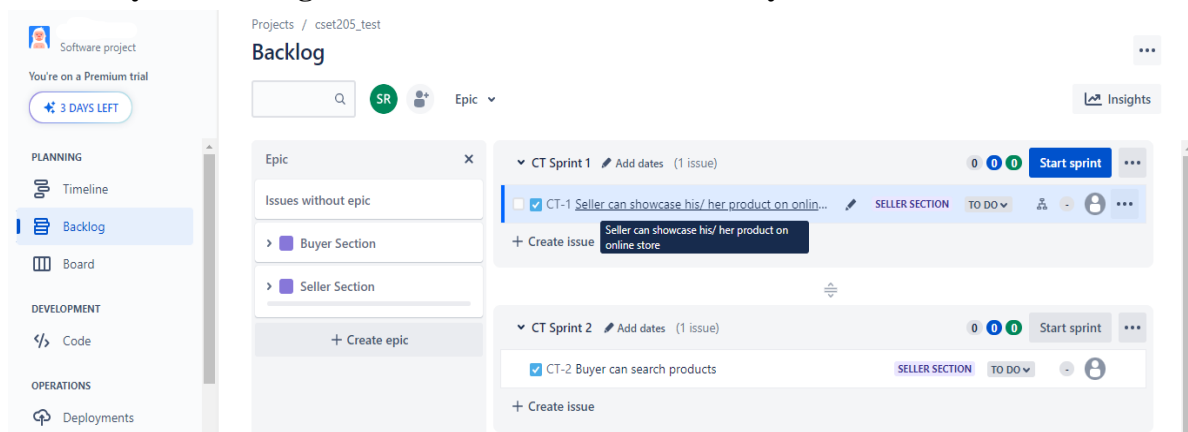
Software project

You're on a Premium trial

3 DAYS LEFT

PLANNING

Timeline

Backlog

Board

DEVELOPMENT

Code

OPERATIONS

Deployments

Projects / cset205_test

Backlog

SR

Epic

Insights

Epic

Issues without epic

Buyer Section

Seller Section

+ Create epic

CT Sprint 1 Add dates (1 issue)

0 0 0 Start sprint

CT-1 Seller can showcase his/ her product on onlin...

SELLER SECTION TO DO

Seller can showcase his/ her product on online store

+ Create issue

CT Sprint 2 Add dates (1 issue)

0 0 0 Start sprint

CT-2 Buyer can search products

SELLER SECTION TO DO

+ Create issue